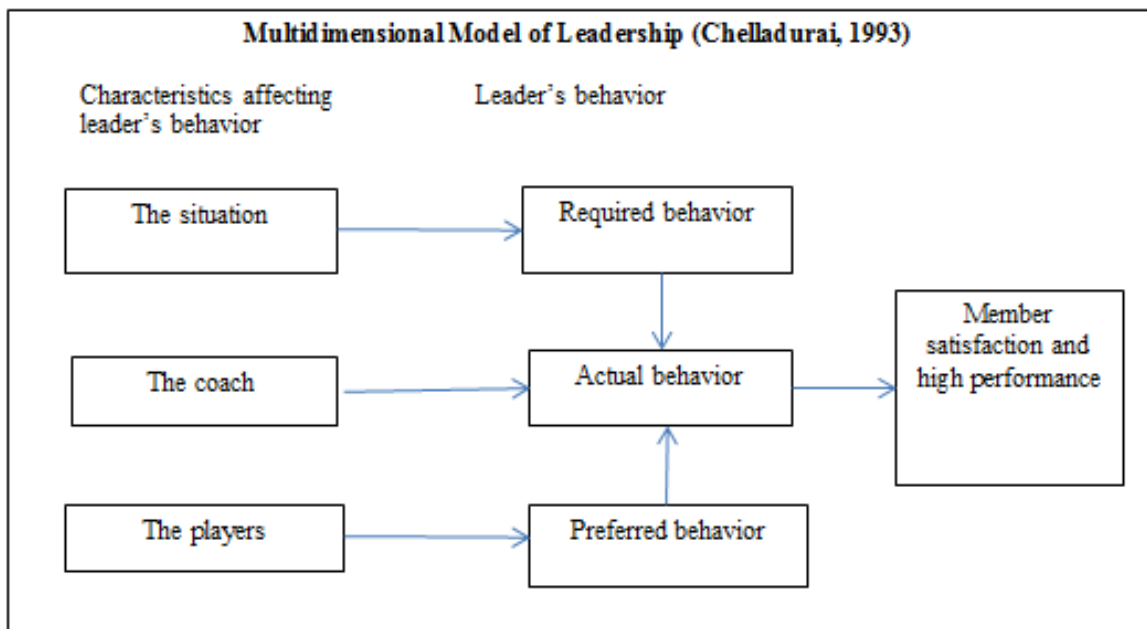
Multidimensional Model of Leadership (Chelladurai, 1993)

Characteristics affecting leader's behavior

Leader's behavior

The situation

Required behavior

The coach

Actual behavior

Member satisfaction and high performance

The players

Preferred behavior